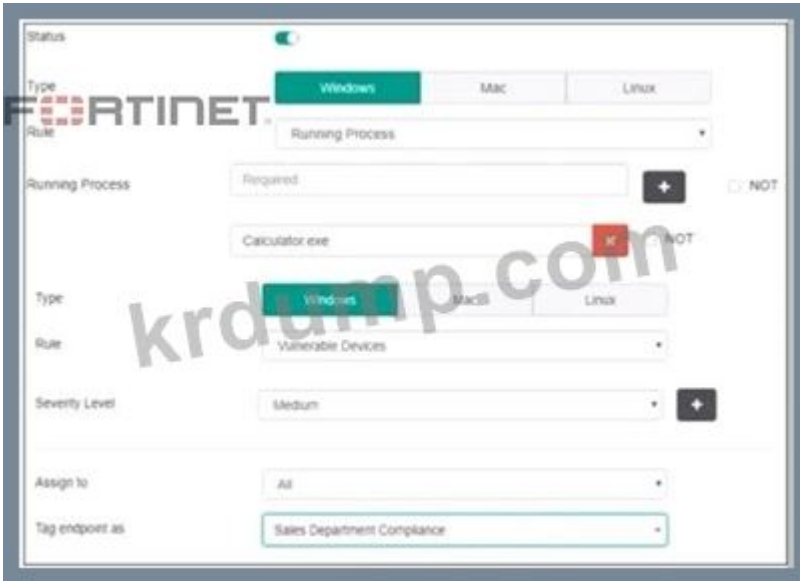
Status

Type
Windows
Mac
Linux

FORTINET

Rule
Running Process

Running Process
Required
+
NOT

Calculator.exe
×
NOT

krdump.com

Type
Windows
MacB
Linux

Rule
Vulnerable Devices

Severity Level
Medium
+

Assign to
All

Tag endpoint as
Sales Department Compliance